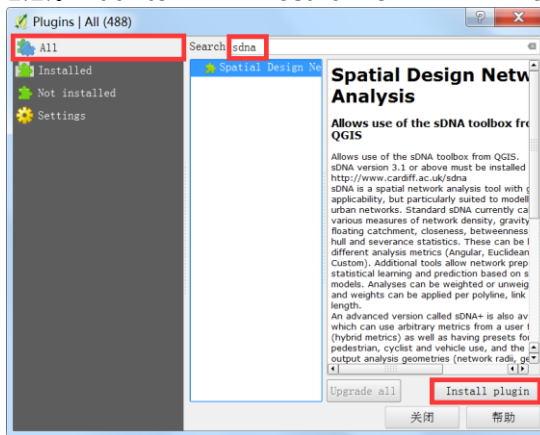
Plugins | All (488)

All
Installed
Not installed
Settings

Search sdna

Spatial Design Ne

Spatial Design Netw
Analysis

Allows use of the sDNA toolbox fro
QGIS

Allows use of the sDNA toolbox from QGIS.
sDNA version 3.1 or above must be installed
http://www.cardiff.ac.uk/sdna
sDNA is a spatial network analysis tool with g
applicability, but particularly suited to modell
urban networks. Standard sDNA currently ca
various measures of network density, gravity
floating catchment, closeness, betweenness
hull and severance statistics. These can be l
different analysis metrics (Angular, Euclidean
Custom). Additional tools allow network prep
statistical learning and prediction based on s
models. Analyses can be weighted or unweig
and weights can be applied per polyline, link
length.
An advanced version called sDNA+ is also av
which can use arbitrary metrics from a user f
(hybrid metrics) as well as having presets fo
pedestrian, cyclist and vehicle use, and the
output analysis geometries (network radii, ge

Upgrade all
Install plugin
关闭
帮助